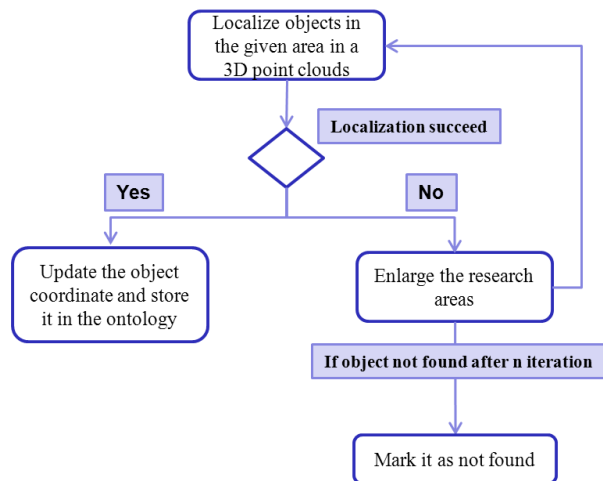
Localize objects in the given area in a 3D point clouds

Localization succeed

Yes

No

Update the object coordinate and store it in the ontology

Enlarge the research areas

If object not found after n iteration

Mark it as not found